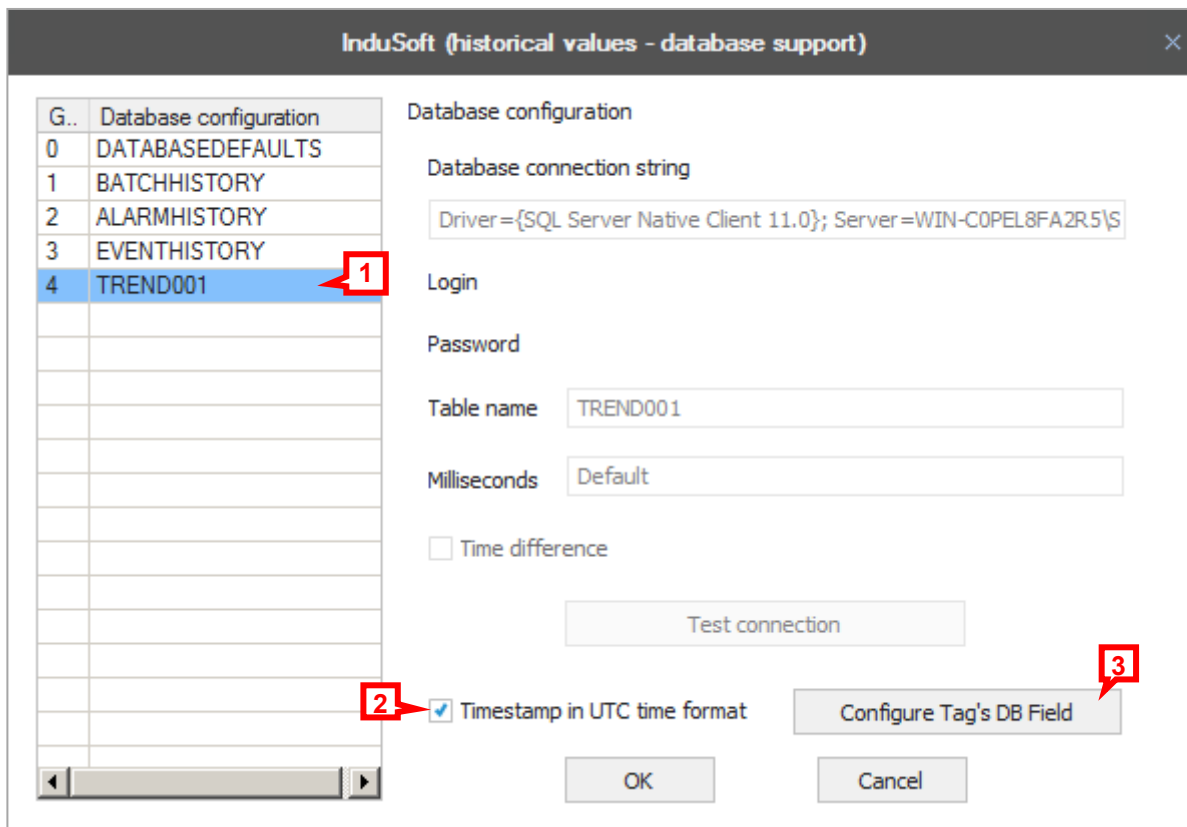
InduSoft (historical values - database support)

| G.. | Database configuration |
|---|---|
| 0 | DATABASEDEFAULTS |
| 1 | BATCHHISTORY |
| 2 | ALARMHISTORY |
| 3 | EVENTHISTORY |
| 4 | TREND001 |

1

Database configuration

Database connection string

Driver={SQL Server Native Client 11.0}; Server=WIN-C0PEL8FA2R5\S

Login

Password

Table name TREND001

Milliseconds Default

Time difference

Test connection

2

Timestamp in UTC time format

3

Configure Tag's DB Field

OK

Cancel